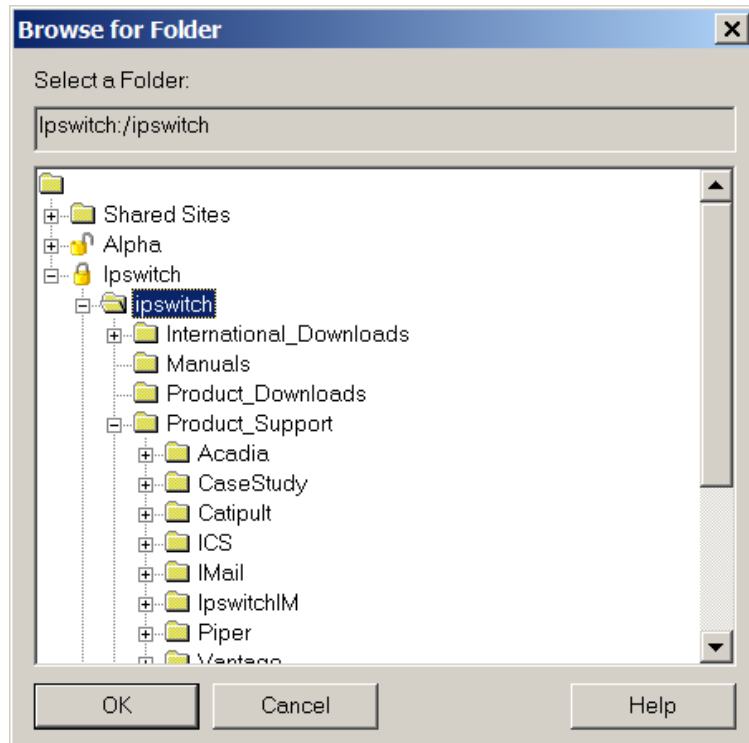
Browse for Folder

Select a Folder:

Ipswitch:/ipswitch

Shared Sites
Alpha
Ipswitch
ipswitch
International_Downloads
Manuals
Product_Downloads
Product_Support
Acadia
CaseStudy
Catipult
ICS
IMail
IpswitchIM
Piper
Vantage

OK
Cancel
Help